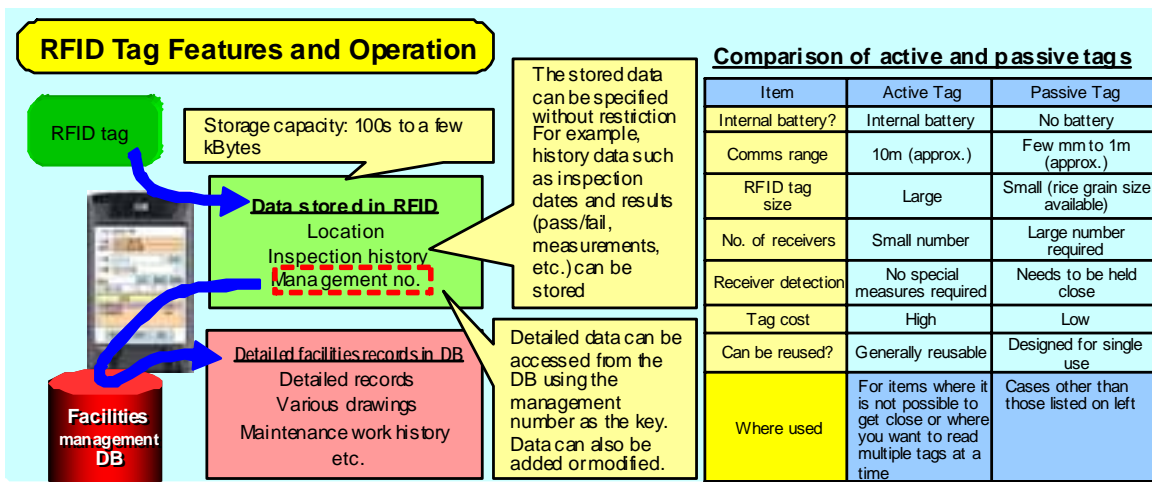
RFID Tag Features and Operation

RFID tag

Storage capacity: 100s to a few kBytes

Data stored in RFID
Location
Inspection history
Management no.

The stored data can be specified without restriction
For example, history data such as inspection dates and results (pass/fail, measurements, etc.) can be stored

Detailed facilities records in DB
Detailed records
Various drawings
Maintenance work history
etc.

Detailed data can be accessed from the DB using the management number as the key.
Data can also be added or modified.

Facilities management DB

Comparison of active and passive tags

| Item | Active Tag | Passive Tag |
|---|---|---|
| Internal battery? | Internal battery | No battery |
| Comms range | 10m (approx.) | Few mm to 1m (approx.) |
| RFID tag size | Large | Small (rice grain size available) |
| No. of receivers | Small number | Large number required |
| Receiver detection | No special measures required | Needs to be held close |
| Tag cost | High | Low |
| Can be reused? | Generally reusable | Designed for single use |
| Where used | For items where it is not possible to get close or where you want to read multiple tags at a time | Cases other than those listed on left |